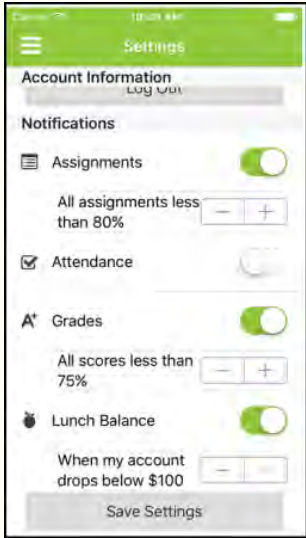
Carrier 10:09 AM

Settings

Account Information

Log Out

Notifications

Assignments

All assignments less than 80%

−  +

Attendance

A+ Grades

All scores less than 75%

−  +

Lunch Balance

When my account drops below $100

−  +

Save Settings